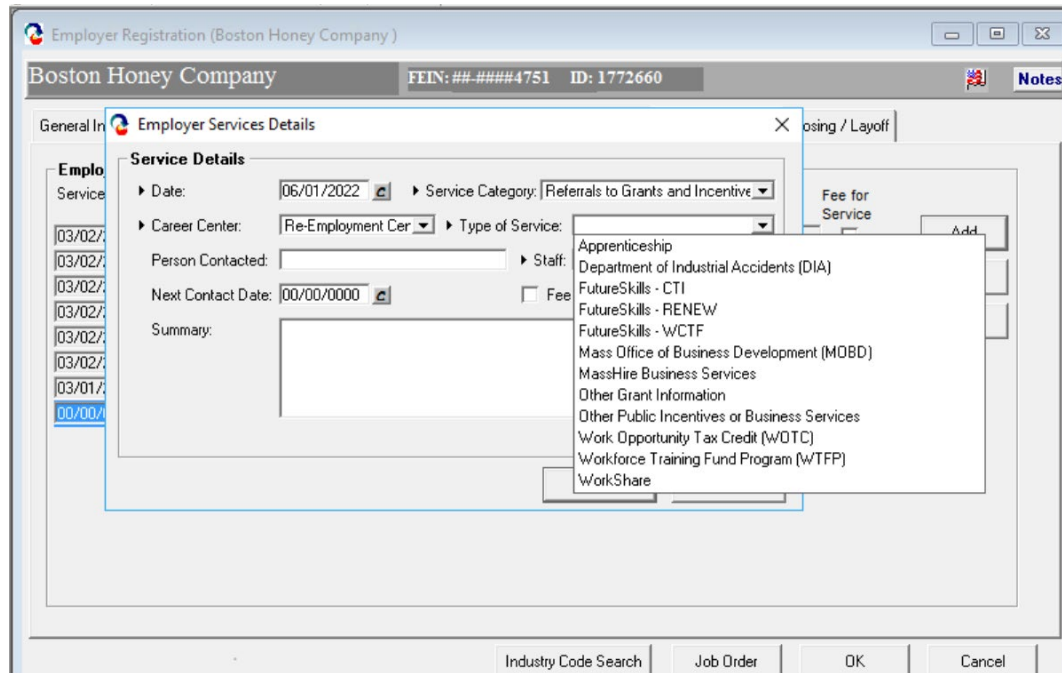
Employer Registration (Boston Honey Company )

Boston Honey Company FEIN: ##-####4751 ID: 1772660

Notes

General In

Employer Services Details

osing / Layoff

Emplo

Service

03/02/

03/02/

03/02/

03/02/

03/02/

03/02/

03/01/

00/00/

Service Details

Date: 06/01/2022

Service Category: Referrals to Grants and Incentive

Career Center: Re-Employment Cer

Type of Service:

Person Contacted:

Staff:

Next Contact Date: 00/00/0000

Fee

Summary:

Fee for Service

Add

Apprenticeship
Department of Industrial Accidents (DIA)
FutureSkills - CTI
FutureSkills - RENEW
FutureSkills - WCTF
Mass Office of Business Development (MOBD)
MassHire Business Services
Other Grant Information
Other Public Incentives or Business Services
Work Opportunity Tax Credit (WOTC)
Workforce Training Fund Program (WTFP)
WorkShare

Industry Code Search

Job Order

OK

Cancel